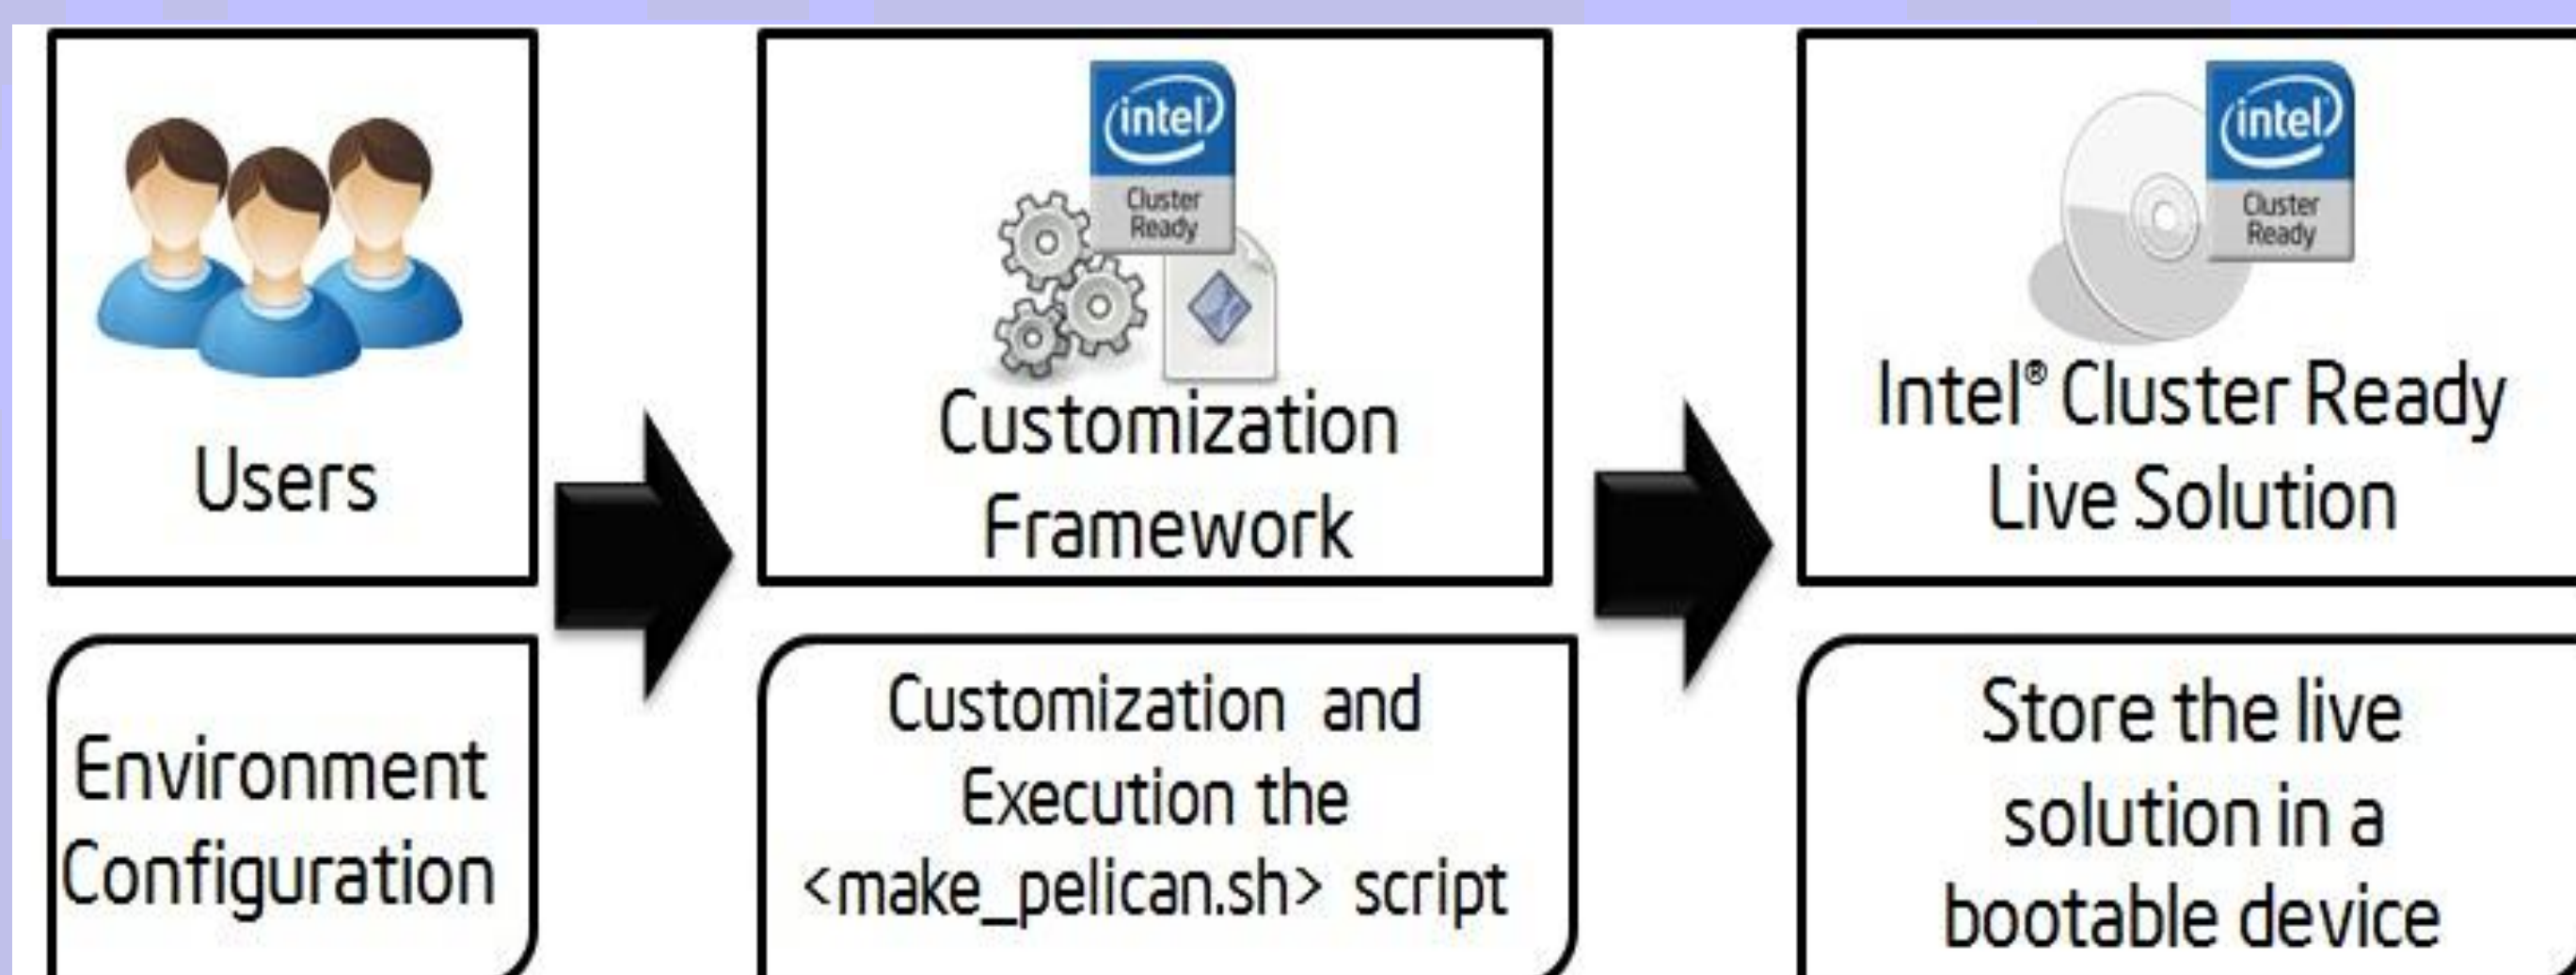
Users

Environment Configuration

intel
Cluster Ready

Customization Framework

Customization and Execution the <make_pelican.sh> script

intel
Cluster Ready

Intel® Cluster Ready Live Solution

Store the live solution in a bootable device